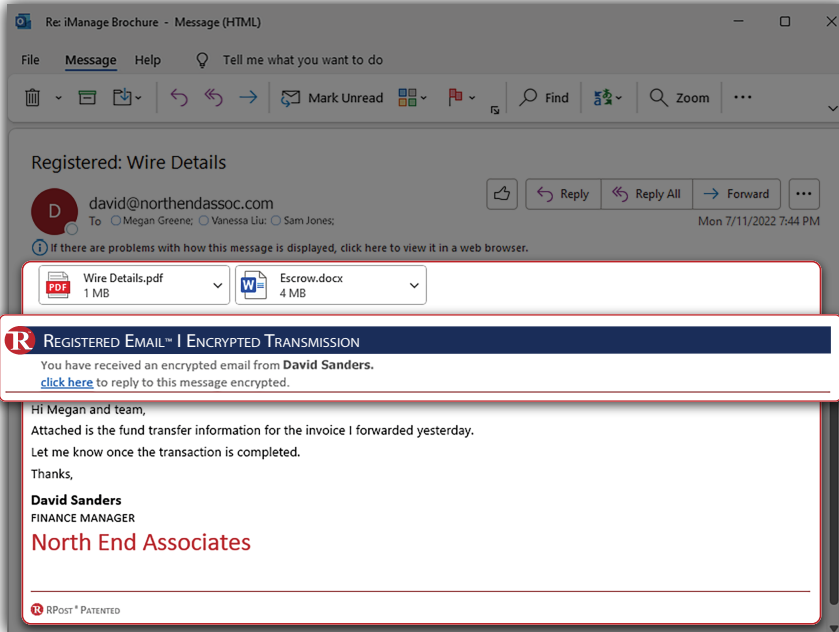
Re: iManage Brochure - Message (HTML)

File Message Help Tell me what you want to do

Mark Unread Find Zoom ...

Registered: Wire Details

D david@northendassoc.com
To Megan Greene; Vanessa Liu; Sam Jones;

Reply Reply All Forward ...

Mon 7/11/2022 7:44 PM

If there are problems with how this message is displayed, click here to view it in a web browser.

PDF Wire Details.pdf 1 MB

W Escrow.docx 4 MB

R Registered Email™ I Encrypted Transmission

You have received an encrypted email from **David Sanders.**
click here to reply to this message encrypted.

Hi Megan and team,

Attached is the fund transfer information for the invoice I forwarded yesterday.

Let me know once the transaction is completed.

Thanks,

**David Sanders**
FINANCE MANAGER

North End Associates

R RPost® Patented